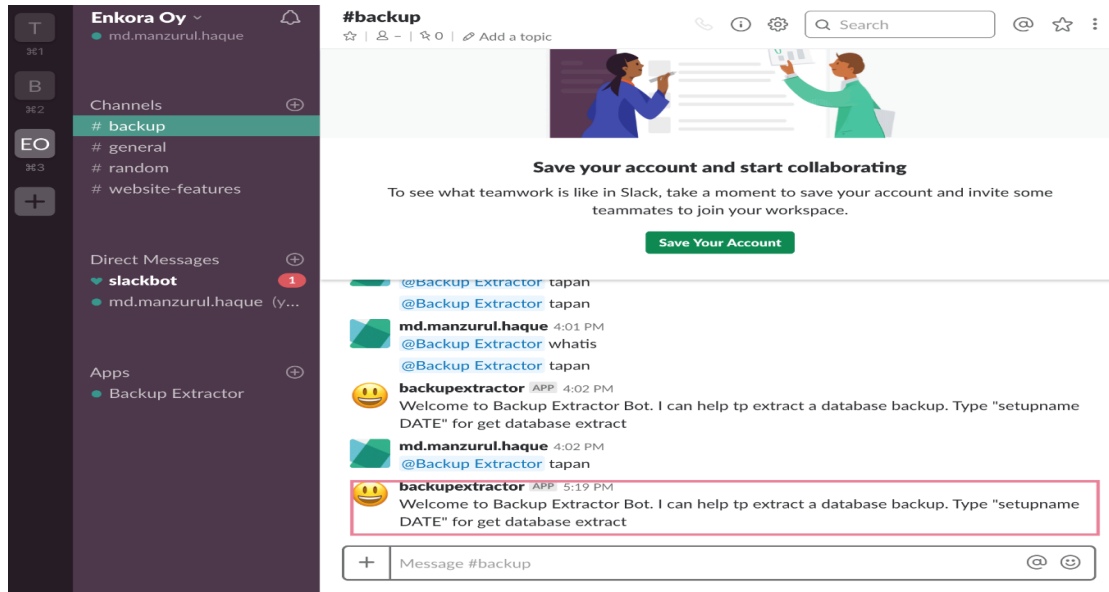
T
⌘1
B
⌘2
EO
⌘3
+

Enkora Oy
md.manzurul.haque

Channels
# backup
# general
# random
# website-features

Direct Messages
slackbot 1
md.manzurul.haque (y...

Apps
Backup Extractor

#backup
☆ | 8 – | 0 | Add a topic

Search

Save your account and start collaborating

To see what teamwork is like in Slack, take a moment to save your account and invite some teammates to join your workspace.

Save Your Account

@Backup Extractor tapan

@Backup Extractor tapan

md.manzurul.haque 4:01 PM
@Backup Extractor whatis

@Backup Extractor tapan

backupextractor APP 4:02 PM
Welcome to Backup Extractor Bot. I can help tp extract a database backup. Type "setupname DATE" for get database extract

md.manzurul.haque 4:02 PM
@Backup Extractor tapan

backupextractor APP 5:19 PM
Welcome to Backup Extractor Bot. I can help tp extract a database backup. Type "setupname DATE" for get database extract

+ Message #backup